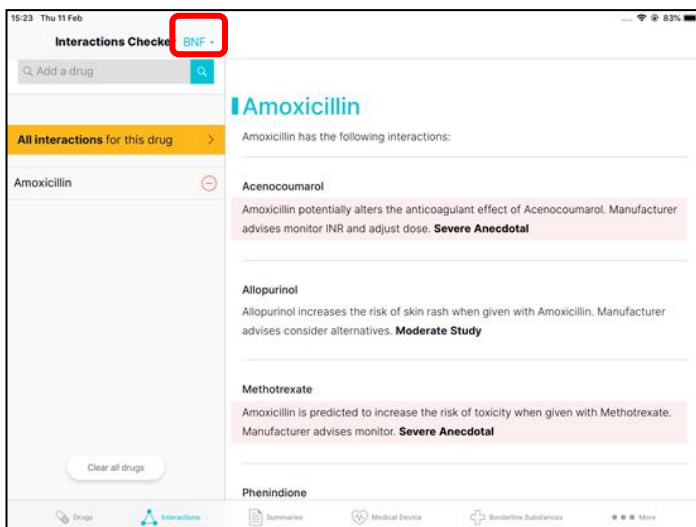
15:23 Thu 11 Feb

83%

Interactions Checke BNF

Q Add a drug

All interactions for this drug >

Amoxicillin

Clear all drugs

Amoxicillin

Amoxicillin has the following interactions:

Acenocoumarol

Amoxicillin potentially alters the anticoagulant effect of Acenocoumarol. Manufacturer advises monitor INR and adjust dose. **Severe Anecdotal**

Allopurinol

Allopurinol increases the risk of skin rash when given with Amoxicillin. Manufacturer advises consider alternatives. **Moderate Study**

Methotrexate

Amoxicillin is predicted to increase the risk of toxicity when given with Methotrexate. Manufacturer advises monitor. **Severe Anecdotal**

Phenindione

Drugs Interactions Summaries Medical Device Borderline Substances More